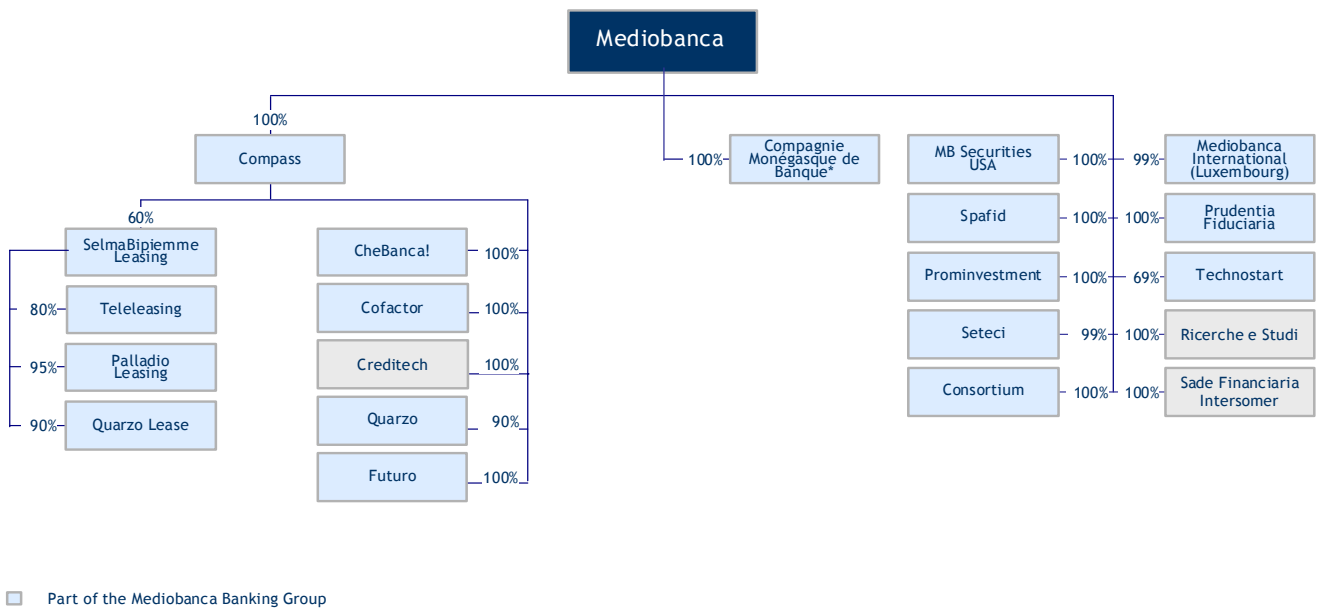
Mediobanca

100%

Compass

60%

SelmaBipiemme Leasing

80%

Teleleasing

95%

Palladio Leasing

90%

Quarzo Lease

CheBanca!

100%

Cofactor

100%

Creditech

100%

Quarzo

90%

Futuro

100%

100%

Compagnie Monégasque de Banque*

MB Securities USA

100%

Spafid

100%

Prominvestment

100%

Seteci

99%

Consortium

100%

99%

Mediobanca International (Luxembourg)

100%

Prudentia Fiduciaria

69%

Technostart

100%

Ricerche e Studi

100%

Sade Financiaria Intersomer

Part of the Mediobanca Banking Group